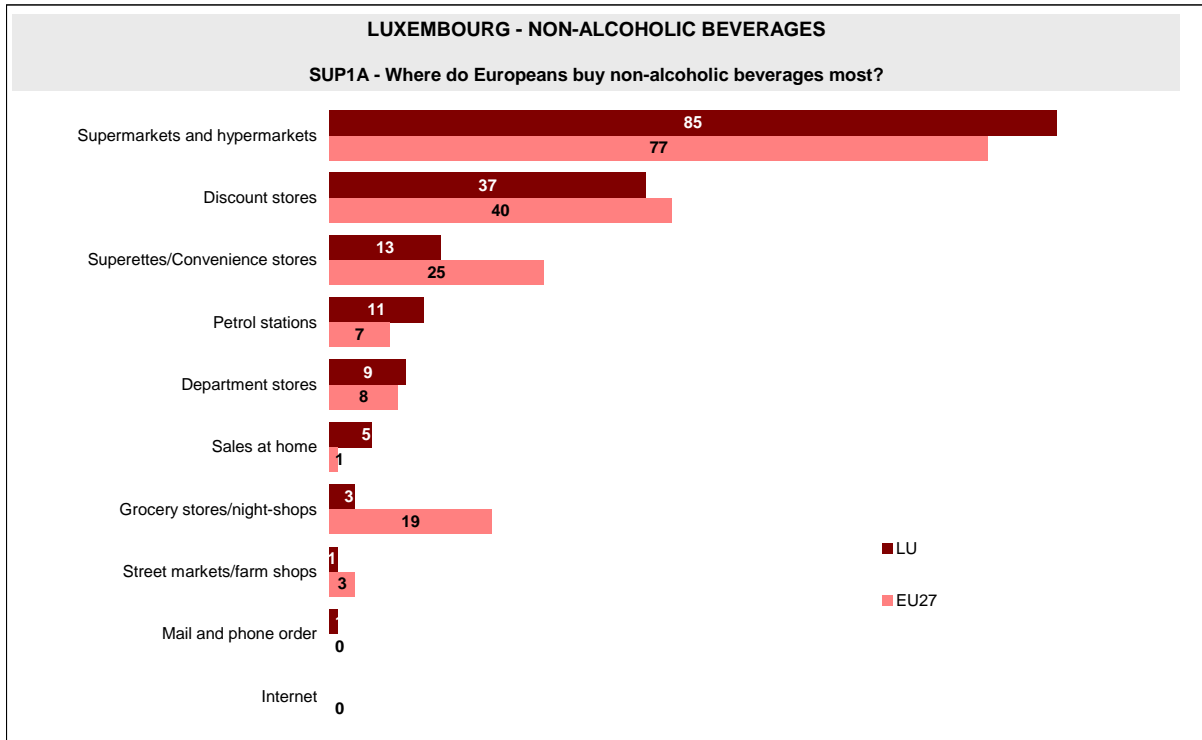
LUXEMBOURG - NON-ALCOHOLIC BEVERAGES

SUP1A - Where do Europeans buy non-alcoholic beverages most?

Supermarkets and hypermarkets
85
77

Discount stores
37
40

Superettes/Convenience stores
13
25

Petrol stations
11
7

Department stores
9
8

Sales at home
5
1

Grocery stores/night-shops
3
19

Street markets/farm shops
1
3

Mail and phone order
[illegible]
0

Internet
0

LU
EU27